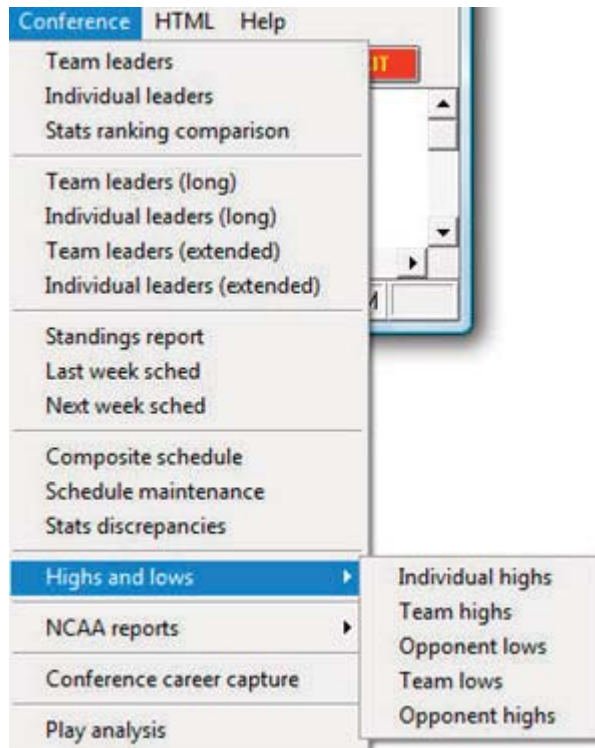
Conference HTML Help

Team leaders
Individual leaders
Stats ranking comparison

Team leaders (long)
Individual leaders (long)
Team leaders (extended)
Individual leaders (extended)

Standings report
Last week sched
Next week sched

Composite schedule
Schedule maintenance
Stats discrepancies

Highs and lows

NCAA reports

Conference career capture

Play analysis

Individual highs
Team highs
Opponent lows
Team lows
Opponent highs